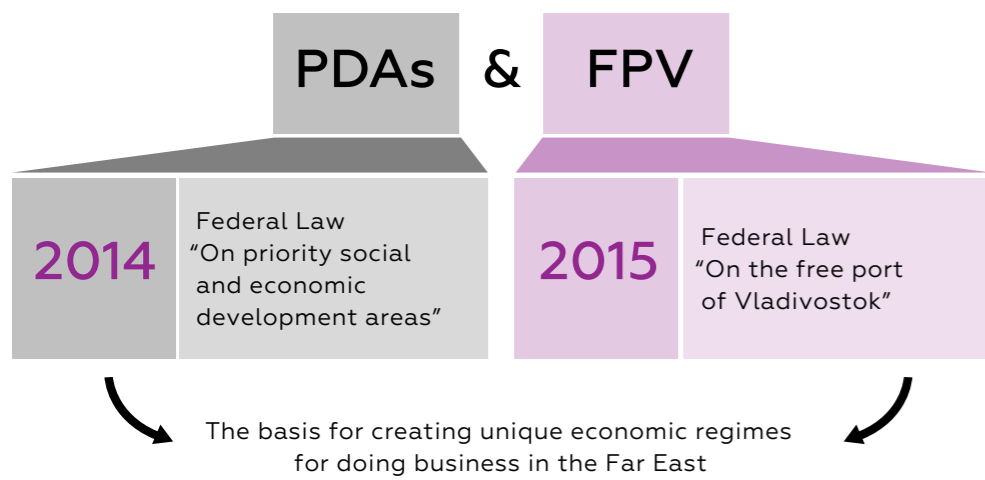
PDAs & FPV

2014

Federal Law “On priority social and economic development areas”

2015

Federal Law “On the free port of Vladivostok”

The basis for creating unique economic regimes for doing business in the Far East